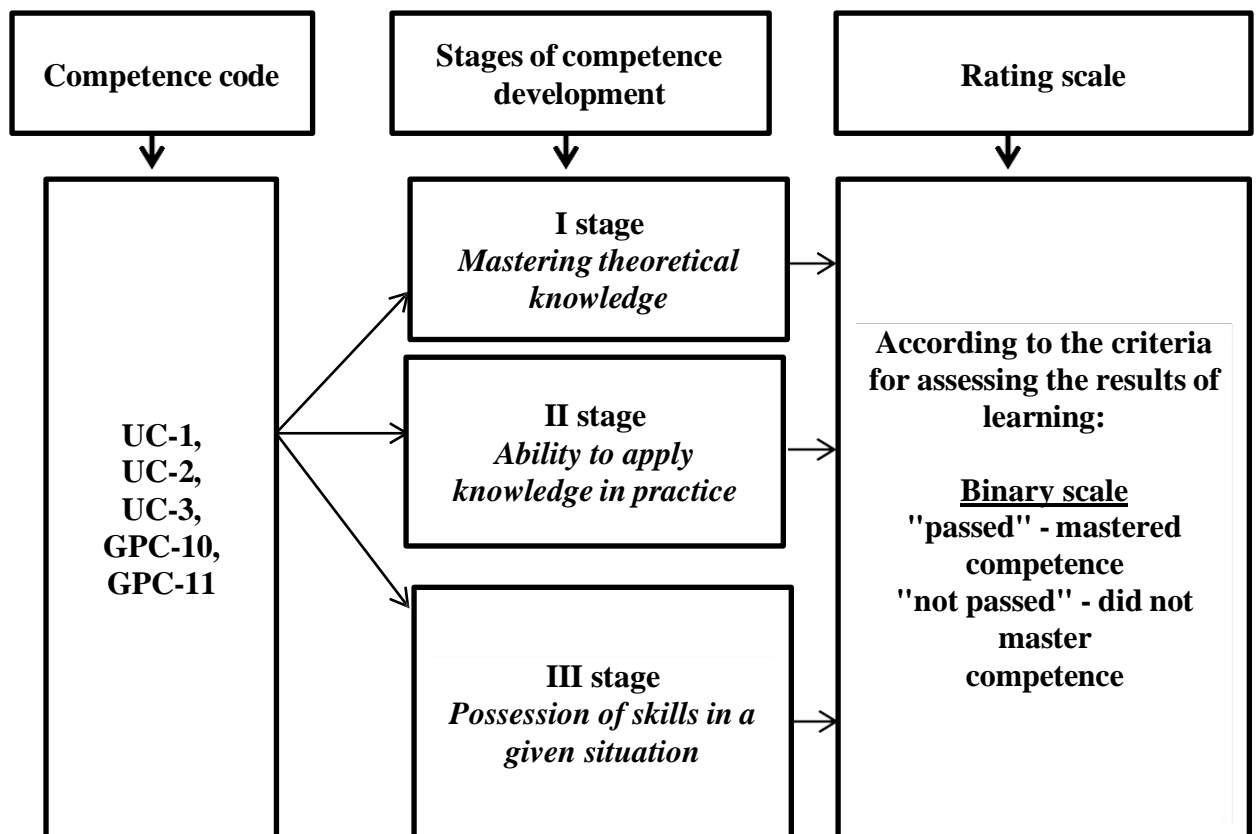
Competence code

Stages of competence development

Rating scale

UC-1,
UC-2,
UC-3,
GPC-10,
GPC-11

I stage
*Mastering theoretical knowledge*

II stage
*Ability to apply knowledge in practice*

III stage
*Possession of skills in a given situation*

According to the criteria for assessing the results of learning:

Binary scale
"passed" - mastered competence
"not passed" - did not master competence